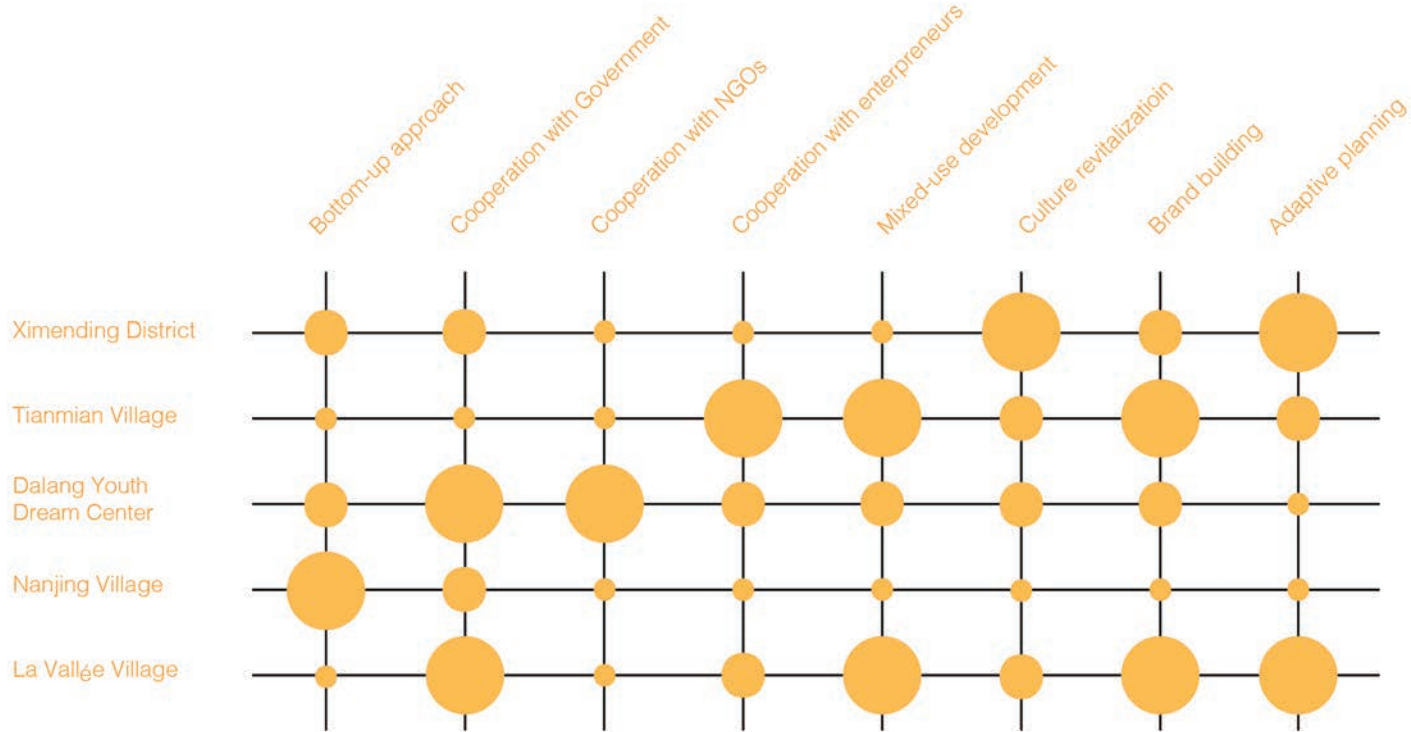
Bottom-up approach
Cooperation with Government
Cooperation with NGOs
Cooperation with enterpreneurs
Mixed-use development
Culture revitalizatioin
Brand building
Adaptive planning

Ximending District
Tianmian Village
Dalang Youth Dream Center
Nanjing Village
La Vallée Village